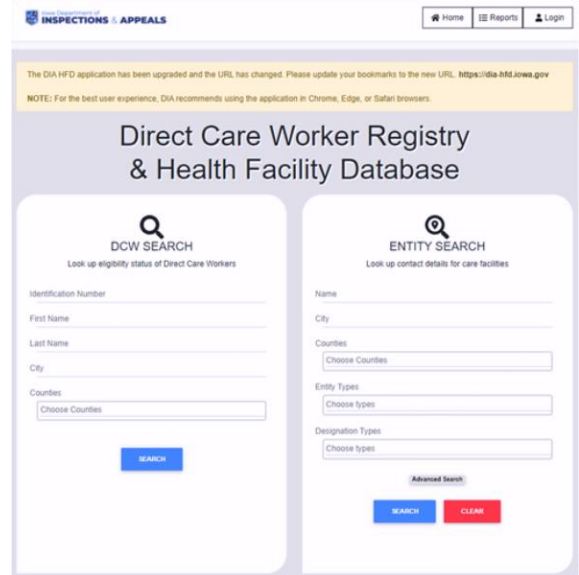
Iowa Department of INSPECTIONS & APPEALS

Home
Reports
Login

The DIA HFD application has been upgraded and the URL has changed. Please update your bookmarks to the new URL. https://dia-hfd.iowa.gov

NOTE: For the best user experience, DIA recommends using the application in Chrome, Edge, or Safari browsers.

Direct Care Worker Registry & Health Facility Database

DCW SEARCH
Look up eligibility status of Direct Care Workers

Identification Number
First Name
Last Name
City
Counties
Choose Counties

SEARCH

ENTITY SEARCH
Look up contact details for care facilities

Name
City
Counties
Choose Counties
Entity Types
Choose types
Designation Types
Choose types

Advanced Search

SEARCH
CLEAR